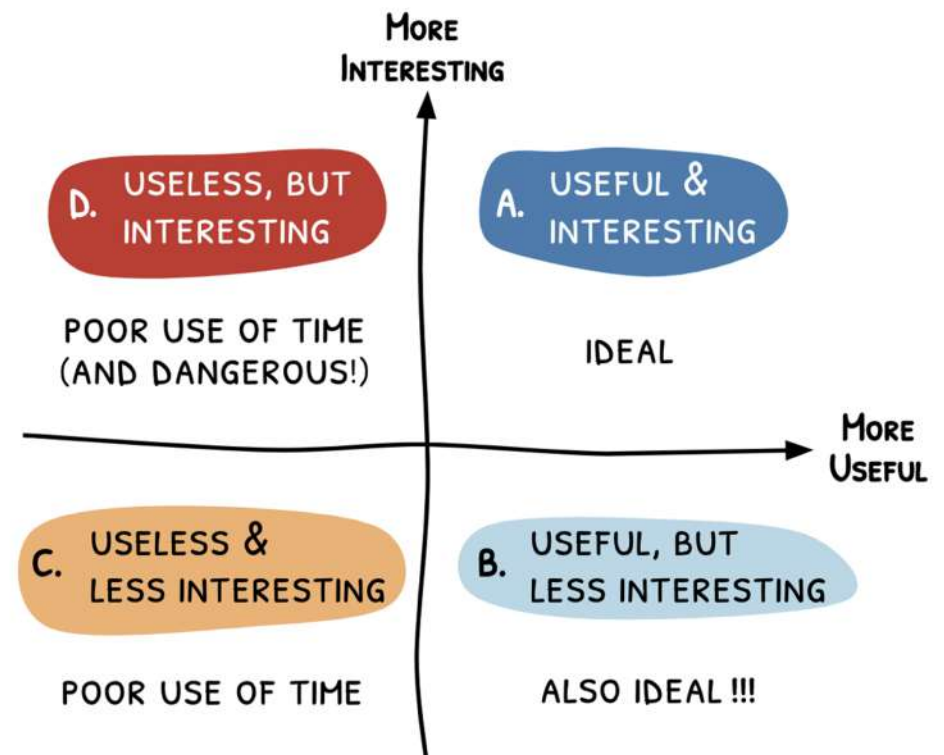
MORE INTERESTING

D. USELESS, BUT INTERESTING

A. USEFUL & INTERESTING

POOR USE OF TIME (AND DANGEROUS!)

IDEAL

MORE USEFUL

C. USELESS & LESS INTERESTING

B. USEFUL, BUT LESS INTERESTING

POOR USE OF TIME

ALSO IDEAL !!!